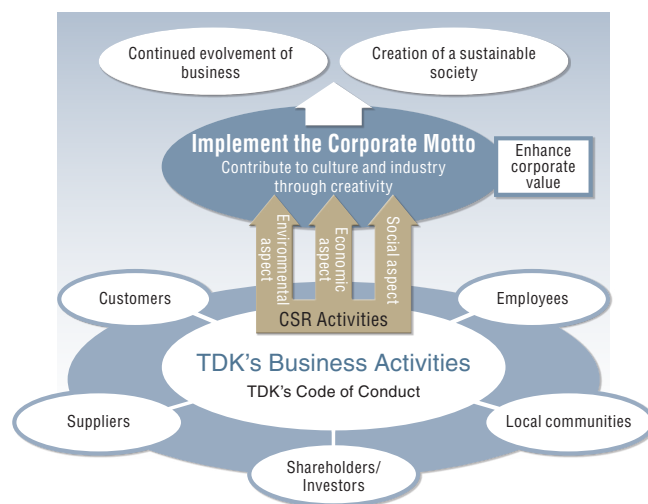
Continued evolvement of business

Creation of a sustainable society

Implement the Corporate Motto

Contribute to culture and industry through creativity

Enhance corporate value

Environmental aspect

Economic aspect

Social aspect

CSR Activities

Customers

Employees

TDK's Business Activities

TDK's Code of Conduct

Suppliers

Local communities

Shareholders/ Investors